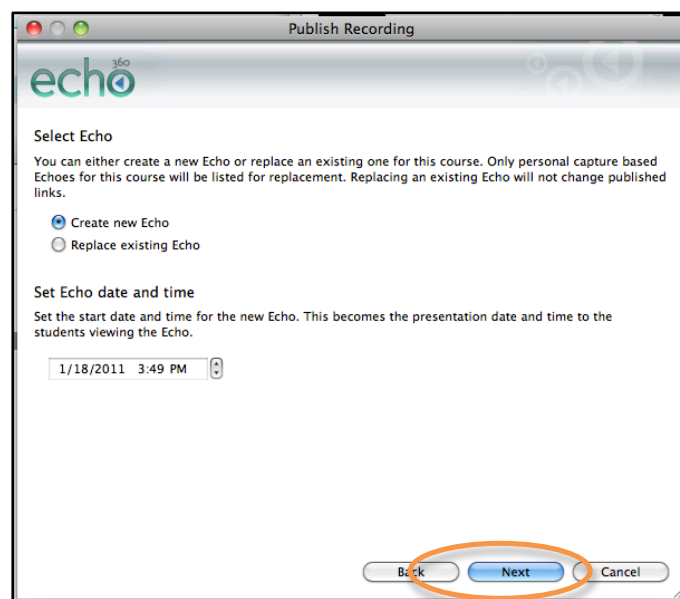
Publish Recording

echo 360

Select Echo

You can either create a new Echo or replace an existing one for this course. Only personal capture based Echoes for this course will be listed for replacement. Replacing an existing Echo will not change published links.

Create new Echo

Replace existing Echo

Set Echo date and time

Set the start date and time for the new Echo. This becomes the presentation date and time to the students viewing the Echo.

1/18/2011 3:49 PM

Back

Next

Cancel